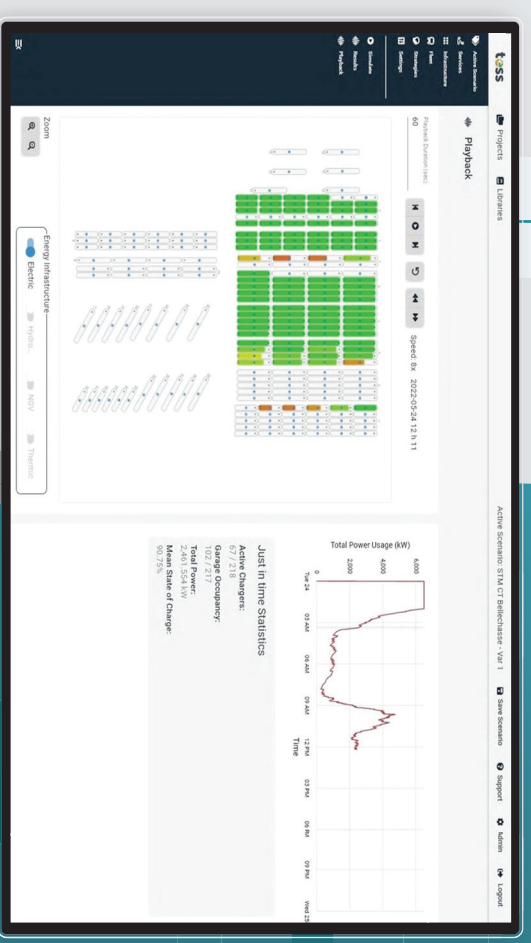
tess

Active Scenario
Services
Infrastructure
Fleet
Strategies
Settings
Simulate
Results
Playback

Projects
Libraries

Active Scenario: STM CT Bellechasse - Var 1
Save Scenario
Support
Admin
Logout

Playback

Playback Duration (sec)
60

Speed: 8x 2022-05-24 12 h 11

Zoom

Energy Infrastructure
Electric
Hydro...
NGV
Thermic

Total Power Usage (kW)
6,000
4,000
2,000
0
Tue 24
03 AM
06 AM
09 AM
12 PM
03 PM
06 PM
09 PM
Wed 25
Time

Just in time Statistics
Active Chargers:
67 / 218
Garage Occupancy:
102 / 217
Total Power:
2,461.54 kW
Mean State of Charge:
90.75%